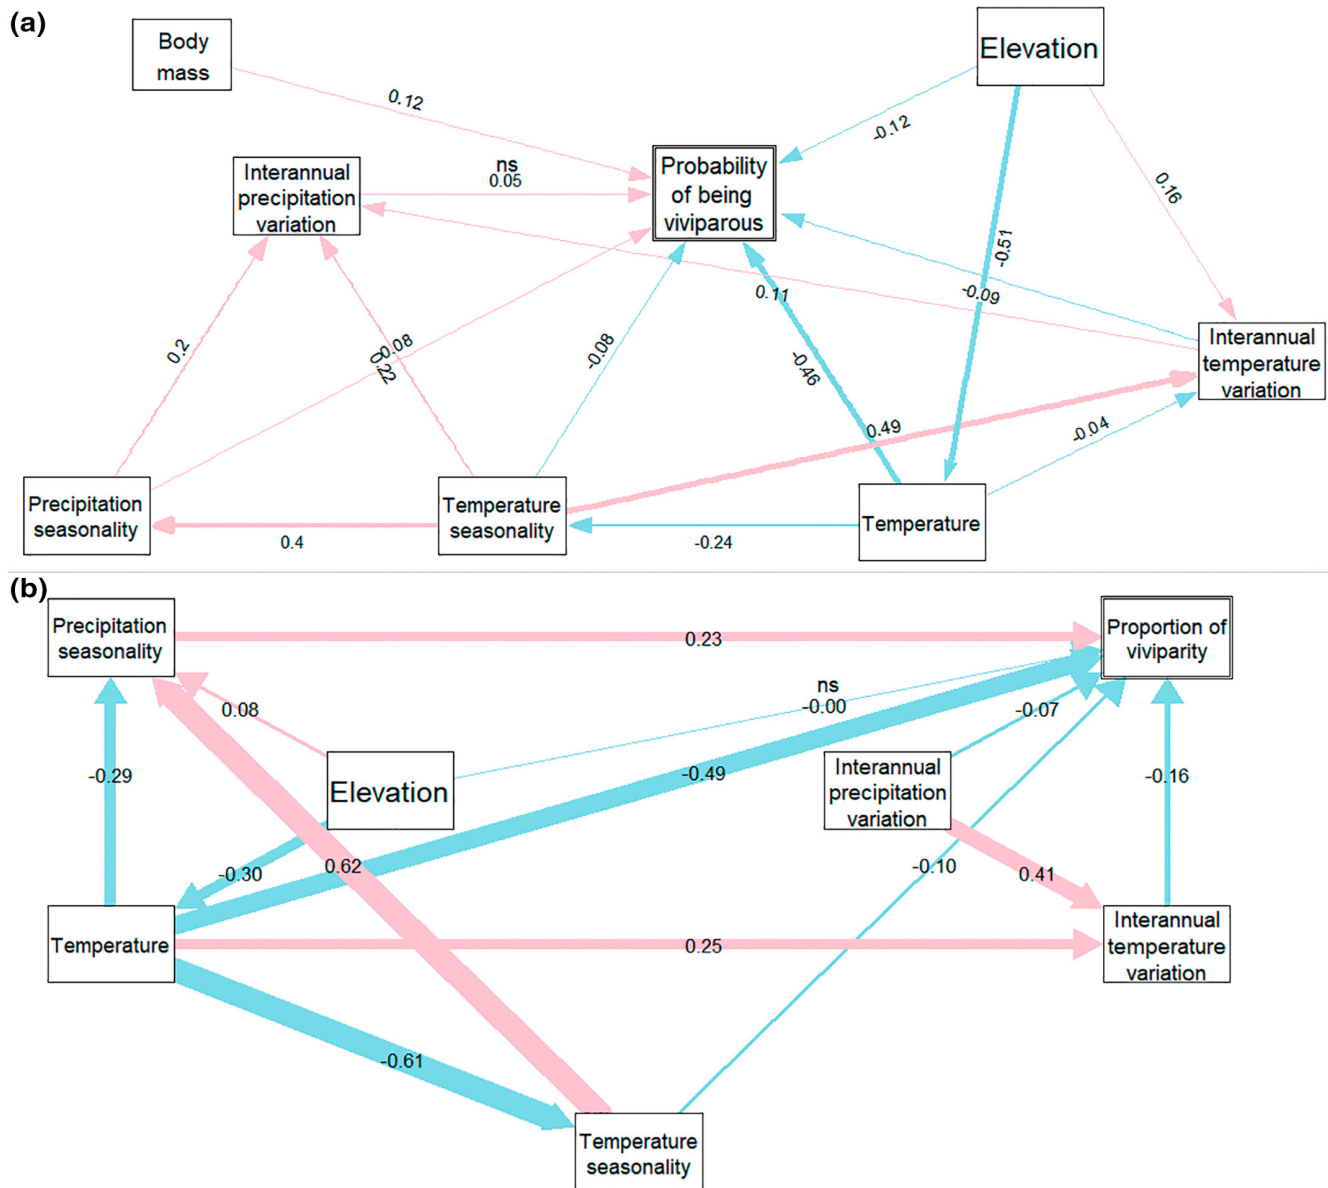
(a)

Body mass

Elevation

0.12

-0.12

ns
0.05

Interannual precipitation variation

Probability of being viviparous

0.16

-0.51

0.11

-0.09

0.2

0.08

0.22

-0.08

-0.46

Interannual temperature variation

0.49

-0.04

Precipitation seasonality

Temperature seasonality

Temperature

0.4

-0.24

(b)

Precipitation seasonality

0.23

Proportion of viviparity

0.08

ns
-0.00

-0.07

-0.29

Elevation

-0.49

Interannual precipitation variation

-0.16

-0.30

0.62

-0.10

0.41

Temperature

0.25

Interannual temperature variation

-0.61

Temperature seasonality